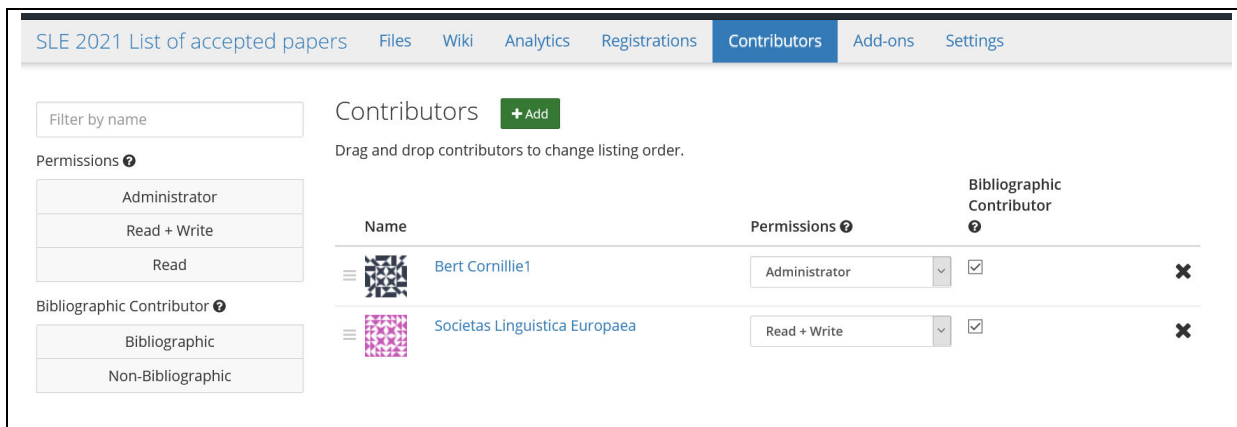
SLE 2021 List of accepted papers Files Wiki Analytics Registrations Contributors Add-ons Settings

Filter by name

Permissions

Administrator

Read + Write

Read

Bibliographic Contributor

Bibliographic

Non-Bibliographic

Contributors + Add

Drag and drop contributors to change listing order.

| Name | Permissions | Bibliographic Contributor |
|---|---|---|
| Bert Cornillie1 | Administrator | ☑ |
| Societas Linguistica Europaea | Read + Write | ☑ |